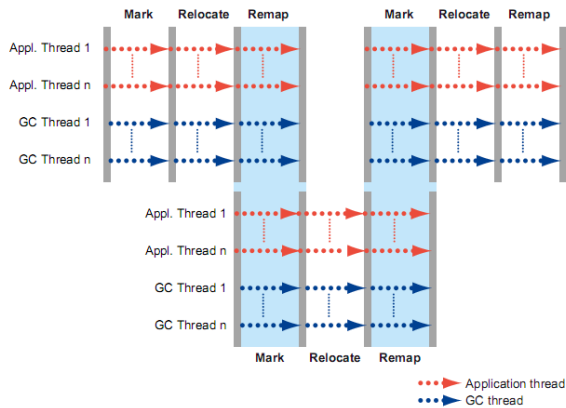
Mark Relocate Remap Mark Relocate Remap

Appl. Thread 1
Appl. Thread n
GC Thread 1
GC Thread n

Appl. Thread 1
Appl. Thread n
GC Thread 1
GC Thread n

Mark Relocate Remap

Application thread
GC thread